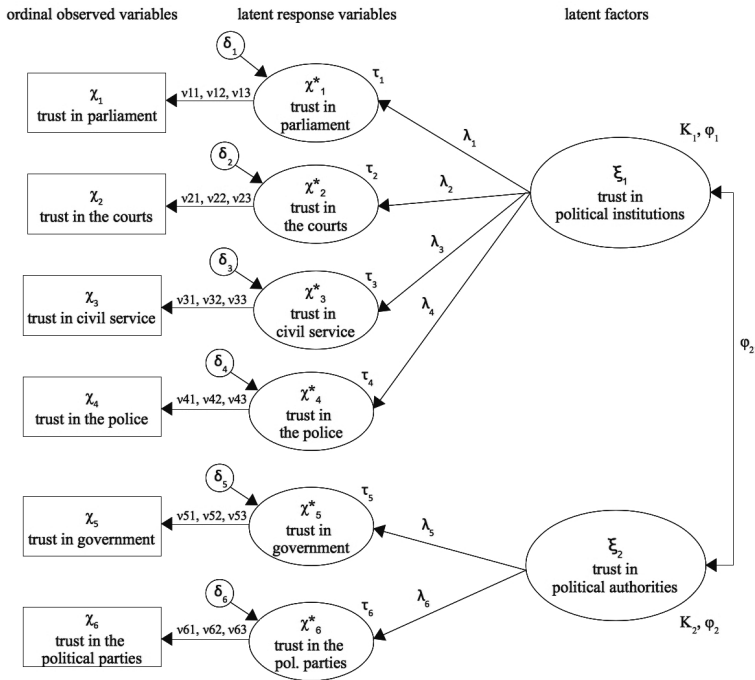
ordinal observed variables

latent response variables

latent factors

$\delta_1$

$\chi_1$
trust in parliament

v11, v12, v13

$\chi^*_1$
trust in parliament

$\tau_1$

$\lambda_1$

$K_1, \varphi_1$

$\delta_2$

$\chi_2$
trust in the courts

v21, v22, v23

$\chi^*_2$
trust in the courts

$\tau_2$

$\lambda_2$

$\xi_1$
trust in political institutions

$\delta_3$

$\chi_3$
trust in civil service

v31, v32, v33

$\chi^*_3$
trust in civil service

$\tau_3$

$\lambda_3$

$\lambda_4$

$\varphi_2$

$\delta_4$

$\chi_4$
trust in the police

v41, v42, v43

$\chi^*_4$
trust in the police

$\tau_4$

$\delta_5$

$\chi_5$
trust in government

v51, v52, v53

$\chi^*_5$
trust in government

$\tau_5$

$\lambda_5$

$\xi_2$
trust in political authorities

$\delta_6$

$\chi_6$
trust in the political parties

v61, v62, v63

$\chi^*_6$
trust in the pol. parties

$\tau_6$

$\lambda_6$

$K_2, \varphi_2$